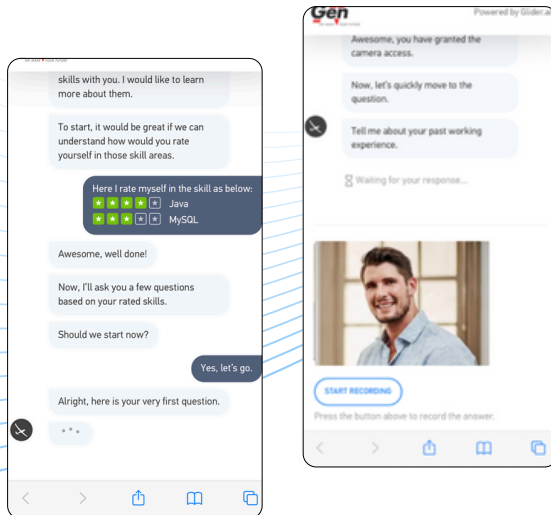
skills with you. I would like to learn more about them.

To start, it would be great if we can understand how would you rate yourself in those skill areas.

Here I rate myself in the skill as below:
Java
MySQL

Awesome, well done!

Now, I'll ask you a few questions based on your rated skills.

Should we start now?

Yes, let's go.

Alright, here is your very first question.

Gen

Powered by Glider.ai

Awesome, you have granted the camera access.

Now, let's quickly move to the question.

Tell me about your past working experience.

Waiting for your response...

START RECORDING

Press the button above to record the answer.